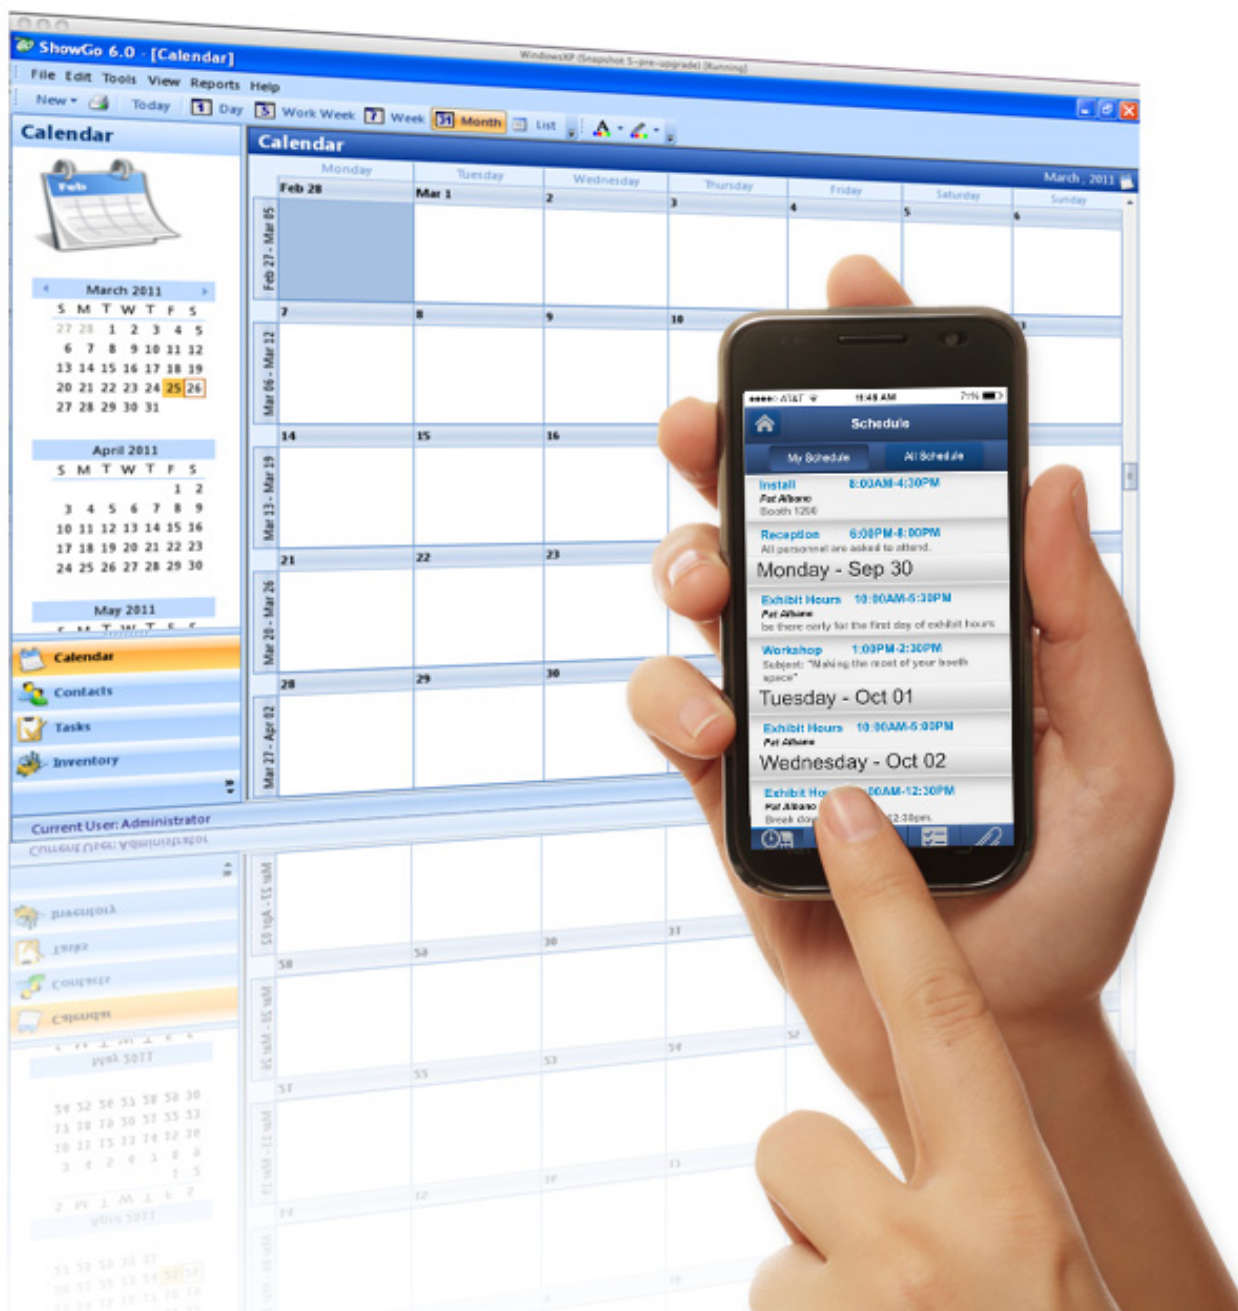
ShowGo 6.0 - [Calendar]
WindowsXP (Snapshot 5-pre-upgrade) [Running]

File Edit Tools View Reports Help

New Today 1 Day 5 Work Week 7 Week 31 Month List

Calendar

Feb

March 2011
S M T W T F S
27 28 1 2 3 4 5
6 7 8 9 10 11 12
13 14 15 16 17 18 19
20 21 22 23 24 25 26
27 28 29 30 31

April 2011
S M T W T F S
1 2
3 4 5 6 7 8 9
10 11 12 13 14 15 16
17 18 19 20 21 22 23
24 25 26 27 28 29 30

May 2011

Calendar
Contacts
Tasks
Inventory

Current User: Administrator

Calendar

March, 2011

| | Monday | Tuesday | Wednesday | Thursday | Friday | Saturday | Sunday |
|---|---|---|---|---|---|---|---|
| Feb 27 - Mar 05 | Feb 28 | Mar 1 | 2 | 3 | 4 | 5 | 6 |
| Mar 06 - Mar 12 | 7 | 8 | 9 | 10 | | | |
| Mar 13 - Mar 19 | 14 | 15 | 16 | | | | |
| Mar 20 - Mar 26 | 21 | 22 | 23 | | | | |
| Mar 27 - Apr 02 | 28 | 29 | 30 | | | | |

AT&T 11:48 AM 71%
Schedule
My Schedule All Schedule

Install 8:00AM-4:30PM
Pat Albano
Booth 1200

Reception 6:00PM-8:00PM
All personnel are asked to attend.

Monday - Sep 30

Exhibit Hours 10:00AM-5:30PM
Pat Albano
be there early for the first day of exhibit hours

Workshop 1:00PM-2:30PM
Subject: "Making the most of your booth space"

Tuesday - Oct 01

Exhibit Hours 10:00AM-5:00PM
Pat Albano

Wednesday - Oct 02

Exhibit Ho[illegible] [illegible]00AM-12:30PM
Pat Albano
Break dow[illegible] 12:30pm.